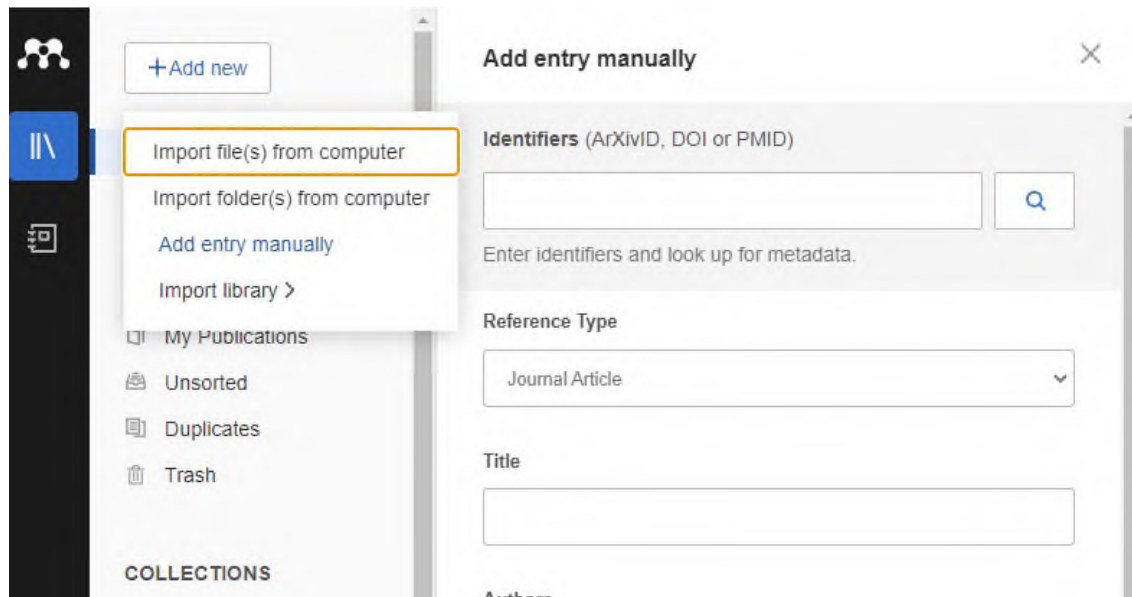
+Add new

Import file(s) from computer
Import folder(s) from computer
Add entry manually
Import library >

My Publications
Unsorted
Duplicates
Trash

COLLECTIONS

Add entry manually

Identifiers (ArXivID, DOI or PMID)

Enter identifiers and look up for metadata.

Reference Type

Journal Article

Title

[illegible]